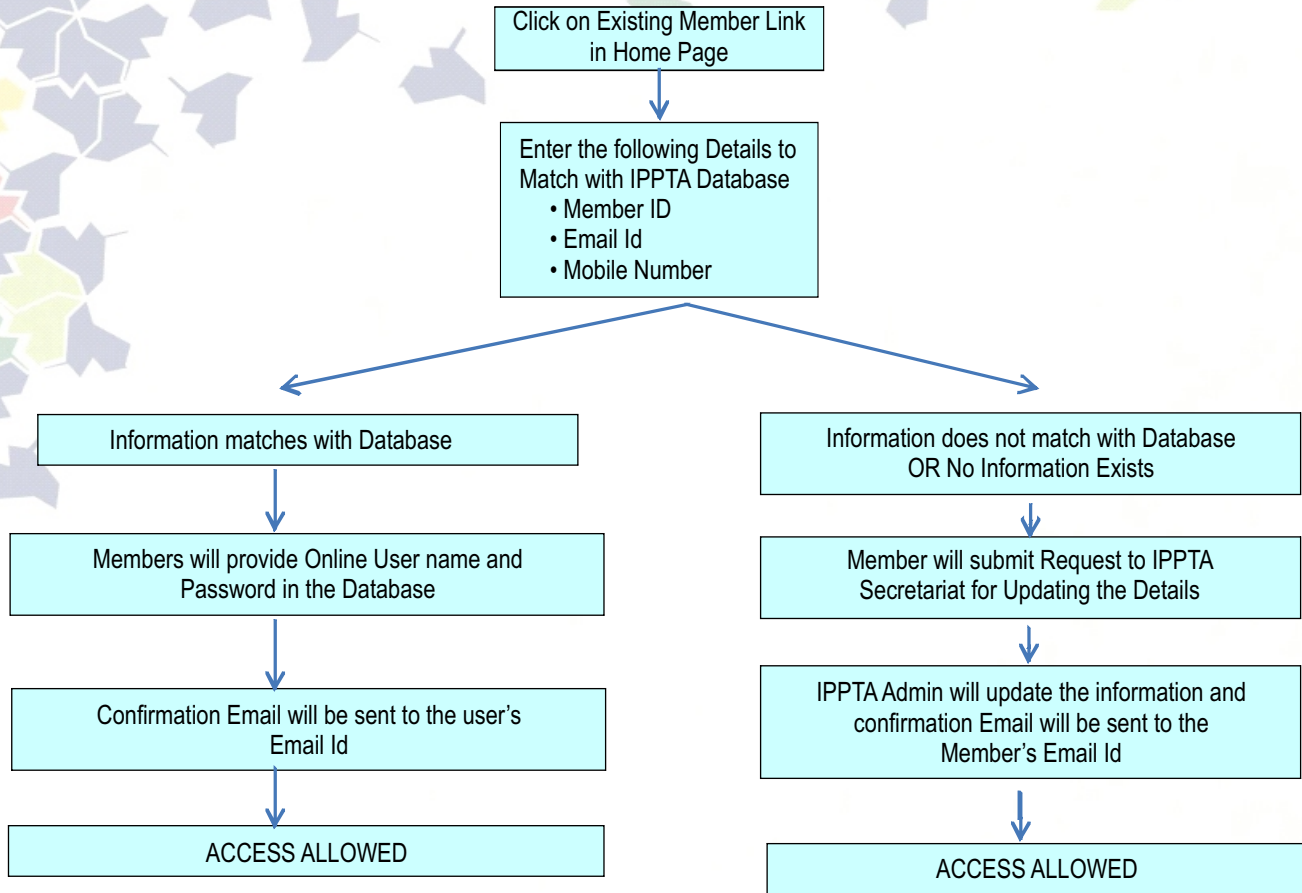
Click on Existing Member Link in Home Page

Enter the following Details to Match with IPPTA Database
• Member ID
• Email Id
• Mobile Number

Information matches with Database

Members will provide Online User name and Password in the Database

Confirmation Email will be sent to the user's Email Id

ACCESS ALLOWED

Information does not match with Database OR No Information Exists

Member will submit Request to IPPTA Secretariat for Updating the Details

IPPTA Admin will update the information and confirmation Email will be sent to the Member's Email Id

ACCESS ALLOWED